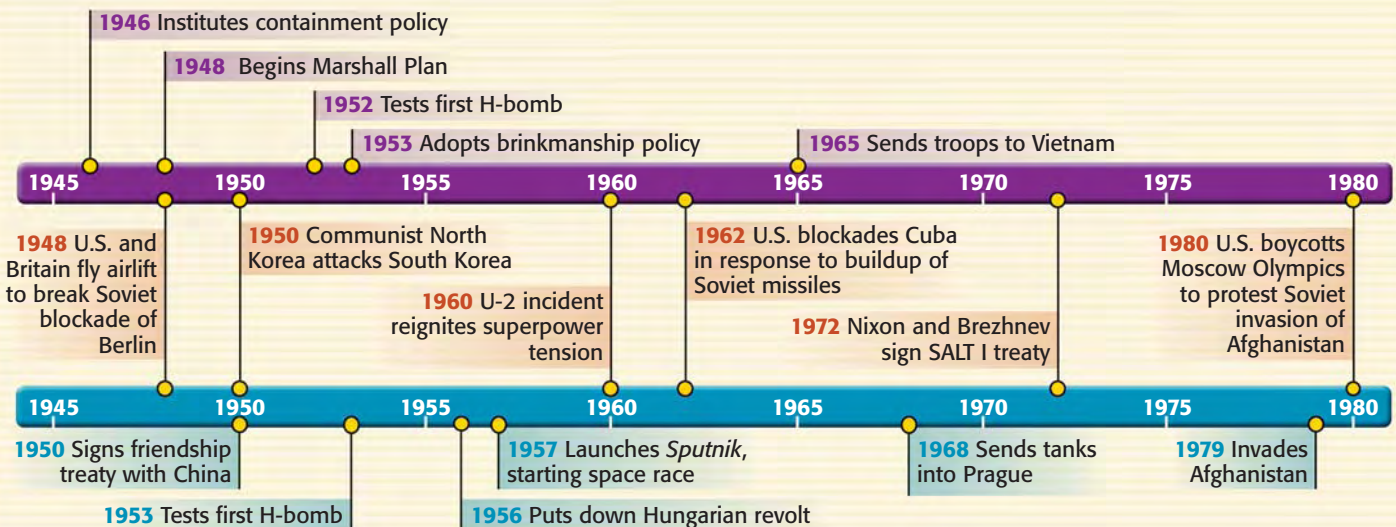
1946 Institutes containment policy

1948 Begins Marshall Plan

1952 Tests first H-bomb

1953 Adopts brinkmanship policy

1965 Sends troops to Vietnam

1945 1950 1955 1960 1965 1970 1975 1980

1948 U.S. and Britain fly airlift to break Soviet blockade of Berlin

1950 Communist North Korea attacks South Korea

1960 U-2 incident reignites superpower tension

1962 U.S. blockades Cuba in response to buildup of Soviet missiles

1972 Nixon and Brezhnev sign SALT I treaty

1980 U.S. boycotts Moscow Olympics to protest Soviet invasion of Afghanistan

1945 1950 1955 1960 1965 1970 1975 1980

1950 Signs friendship treaty with China

1957 Launches *Sputnik*, starting space race

1968 Sends tanks into Prague

1979 Invades Afghanistan

1953 Tests first H-bomb

1956 Puts down Hungarian revolt